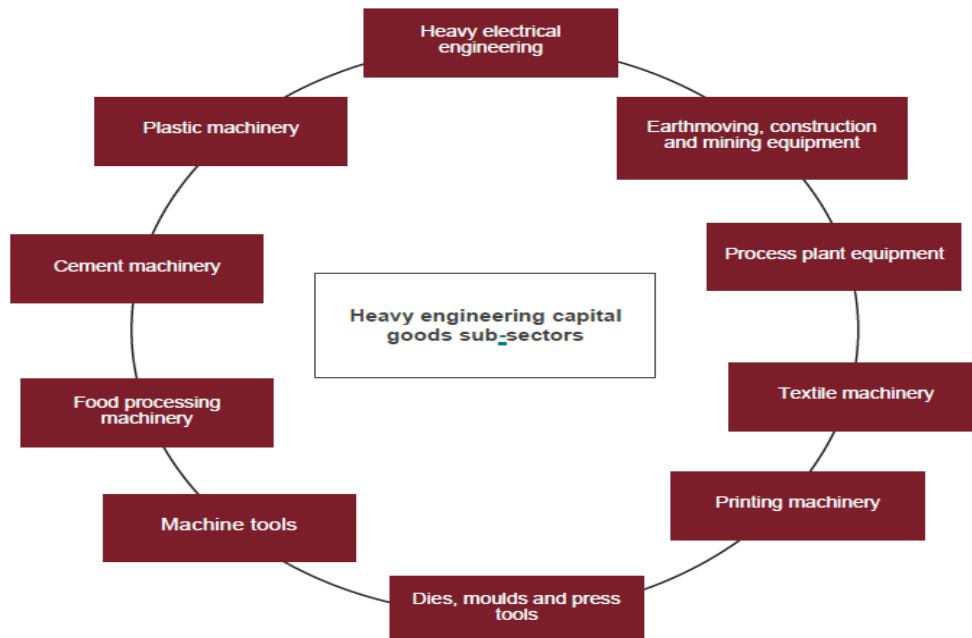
Heavy engineering capital goods sub-sectors

Heavy electrical engineering

Earthmoving, construction and mining equipment

Process plant equipment

Textile machinery

Printing machinery

Dies, moulds and press tools

Machine tools

Food processing machinery

Cement machinery

Plastic machinery